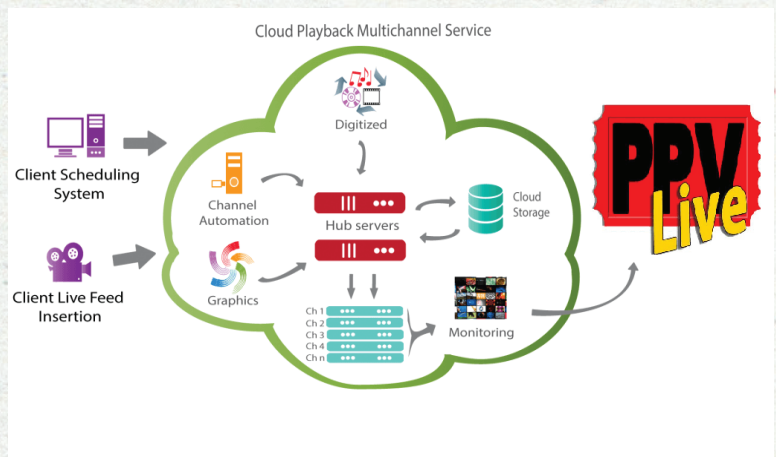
Cloud Playback Multichannel Service

Client Scheduling System

Client Live Feed Insertion

Digitized

Channel Automation

Hub servers

Cloud Storage

Graphics

Ch 1
Ch 2
Ch 3
Ch 4
Ch n

Monitoring

PPV
Live